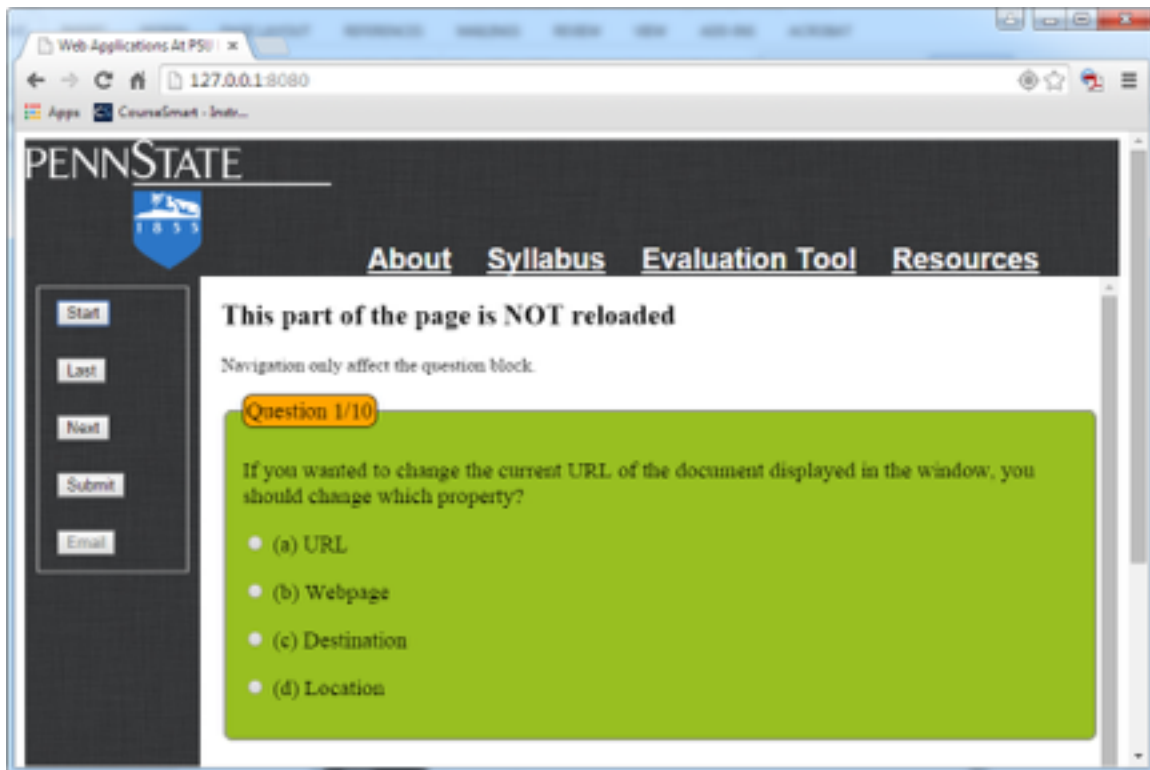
Web Applications At PSU ×

127.0.0.1:8080

Apps CourseSmart - Instr...

PENNSTATE

1 8 5 5

About Syllabus Evaluation Tool Resources

Start

Last

Next

Submit

Email

This part of the page is NOT reloaded

Navigation only affect the question block.

Question 1/10

If you wanted to change the current URL of the document displayed in the window, you should change which property?

(a) URL

(b) Webpage

(c) Destination

(d) Location